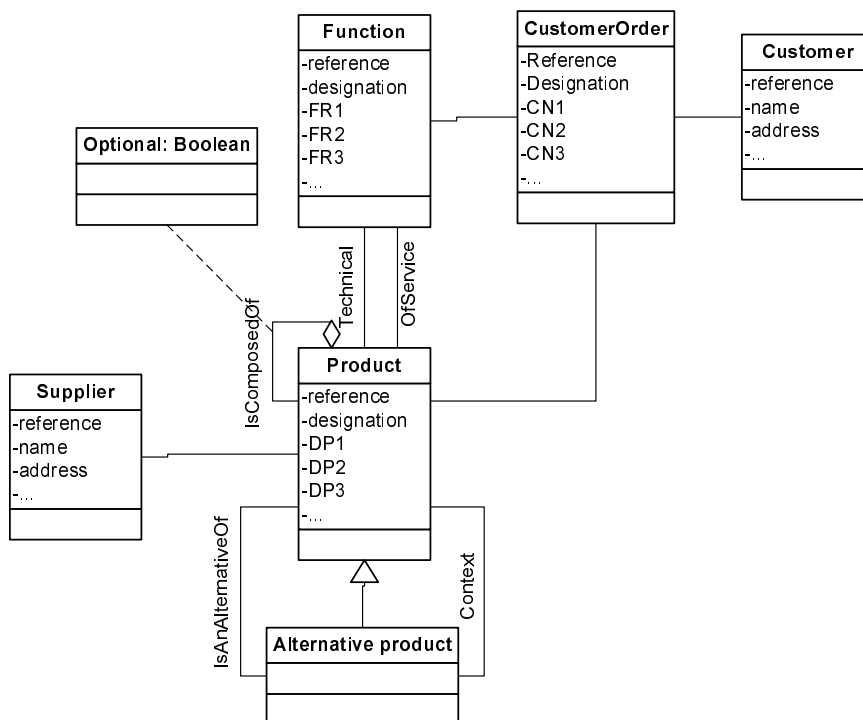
Function
-reference
-designation
-FR1
-FR2
-FR3
-...

CustomerOrder
-Reference
-Designation
-CN1
-CN2
-CN3
-...

Customer
-reference
-name
-address
-...

Optional: Boolean

Technical

OfService

IsComposedOf

Product
-reference
-designation
-DP1
-DP2
-DP3
-...

Supplier
-reference
-name
-address
-...

IsAnAlternativeOf

Context

Alternative product